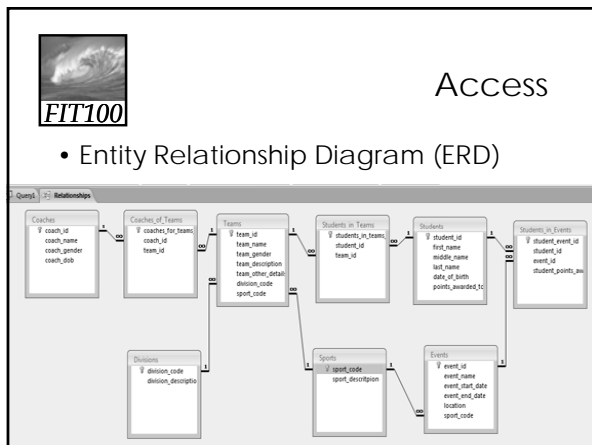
FIT100

Access

• Entity Relationship Diagram (ERD)

Query1 Relationships

Coaches
coach_id
coach_name
coach_gender
coach_dob

Coaches_of_Teams
coaches_for_teams
coach_id
team_id

Teams
team_id
team_name
team_gender
team_description
team_other_detail
division_code
sport_code

Students_in_Teams
students_in_teams
student_id
team_id

Students
student_id
first_name
middle_name
last_name
date_of_birth
points_awarded_tc

Students_in_Events
student_event_id
student_id
event_id
student_points_aw

Divisions
division_code
division_descriptio

Sports
sport_code
sport_descritpion

Events
event_id
event_name
event_start_date
event_end_date
location
sport_code

1 ∞ 1 ∞ 1 ∞ 1 ∞ 1 ∞ 1 ∞ 1 ∞ 1 ∞